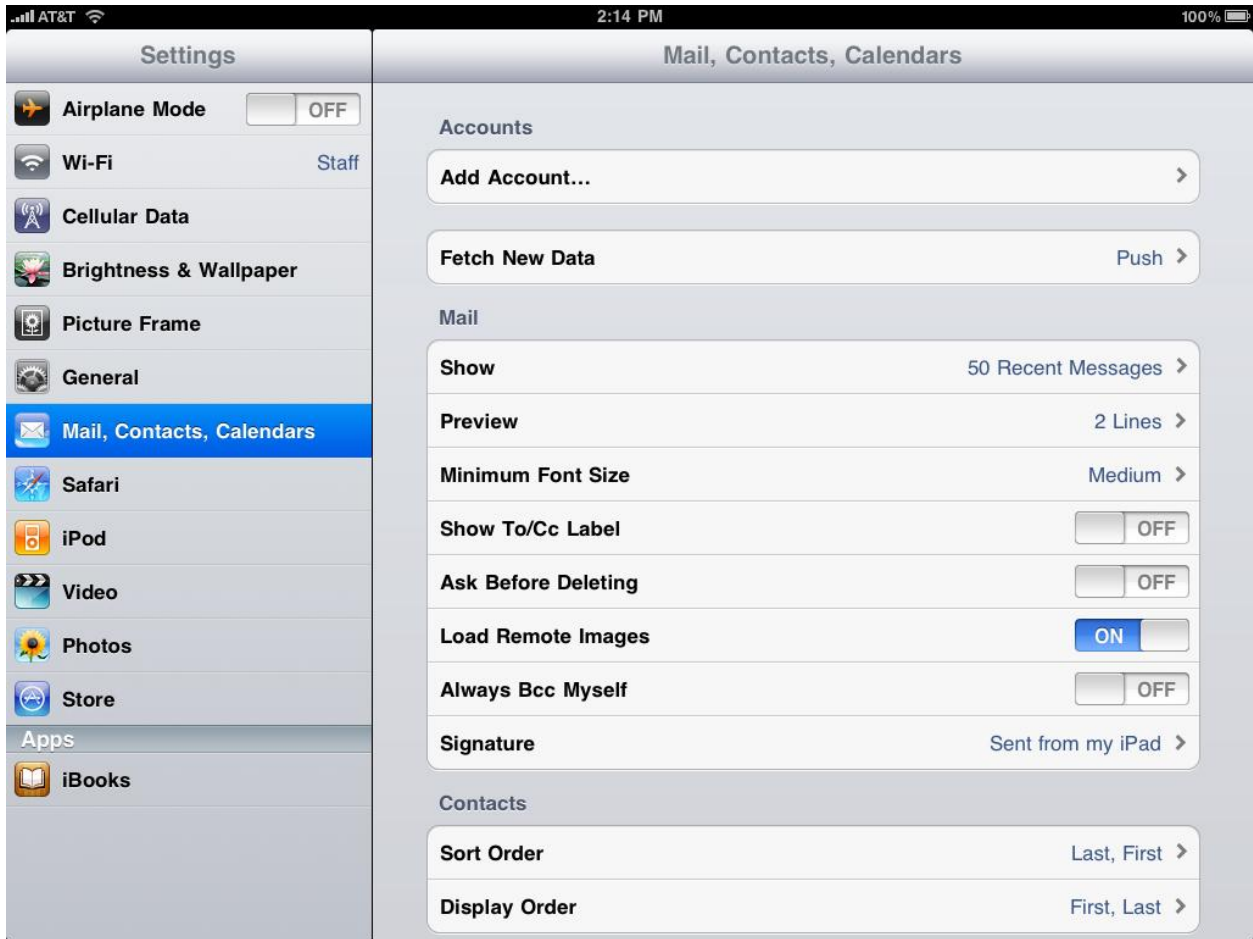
AT&T
2:14 PM
100%

Settings
Airplane Mode OFF
Wi-Fi Staff
Cellular Data
Brightness & Wallpaper
Picture Frame
General
Mail, Contacts, Calendars
Safari
iPod
Video
Photos
Store
Apps
iBooks

Mail, Contacts, Calendars

Accounts
Add Account...

Fetch New Data Push

Mail
Show 50 Recent Messages
Preview 2 Lines
Minimum Font Size Medium
Show To/Cc Label OFF
Ask Before Deleting OFF
Load Remote Images ON
Always Bcc Myself OFF
Signature Sent from my iPad

Contacts
Sort Order Last, First
Display Order First, Last